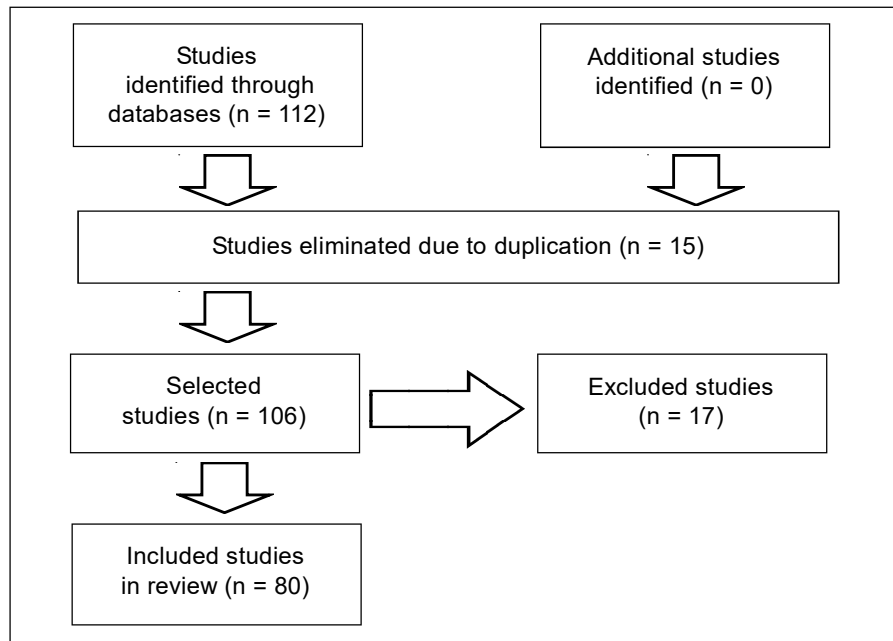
Studies identified through databases (n = 112)

Additional studies identified (n = 0)

Studies eliminated due to duplication (n = 15)

Selected studies (n = 106)

Excluded studies (n = 17)

Included studies in review (n = 80)